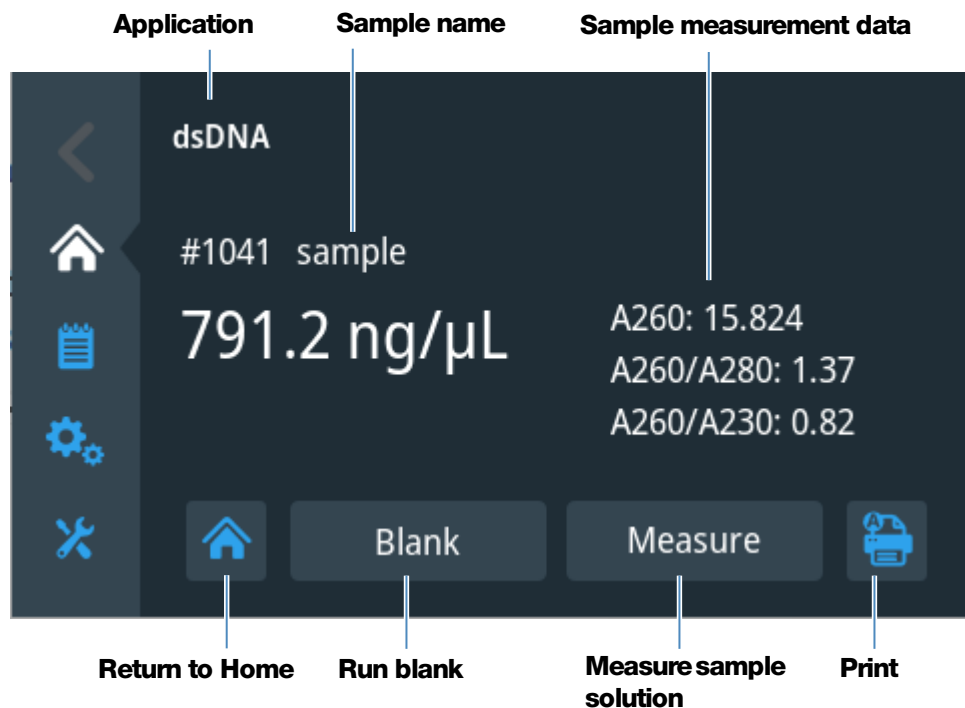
Application

Sample name

Sample measurement data

dsDNA

#1041 sample

791.2 ng/µL

A260: 15.824

A260/A280: 1.37

A260/A230: 0.82

Blank

Measure

Return to Home

Run blank

Measure sample solution

Print